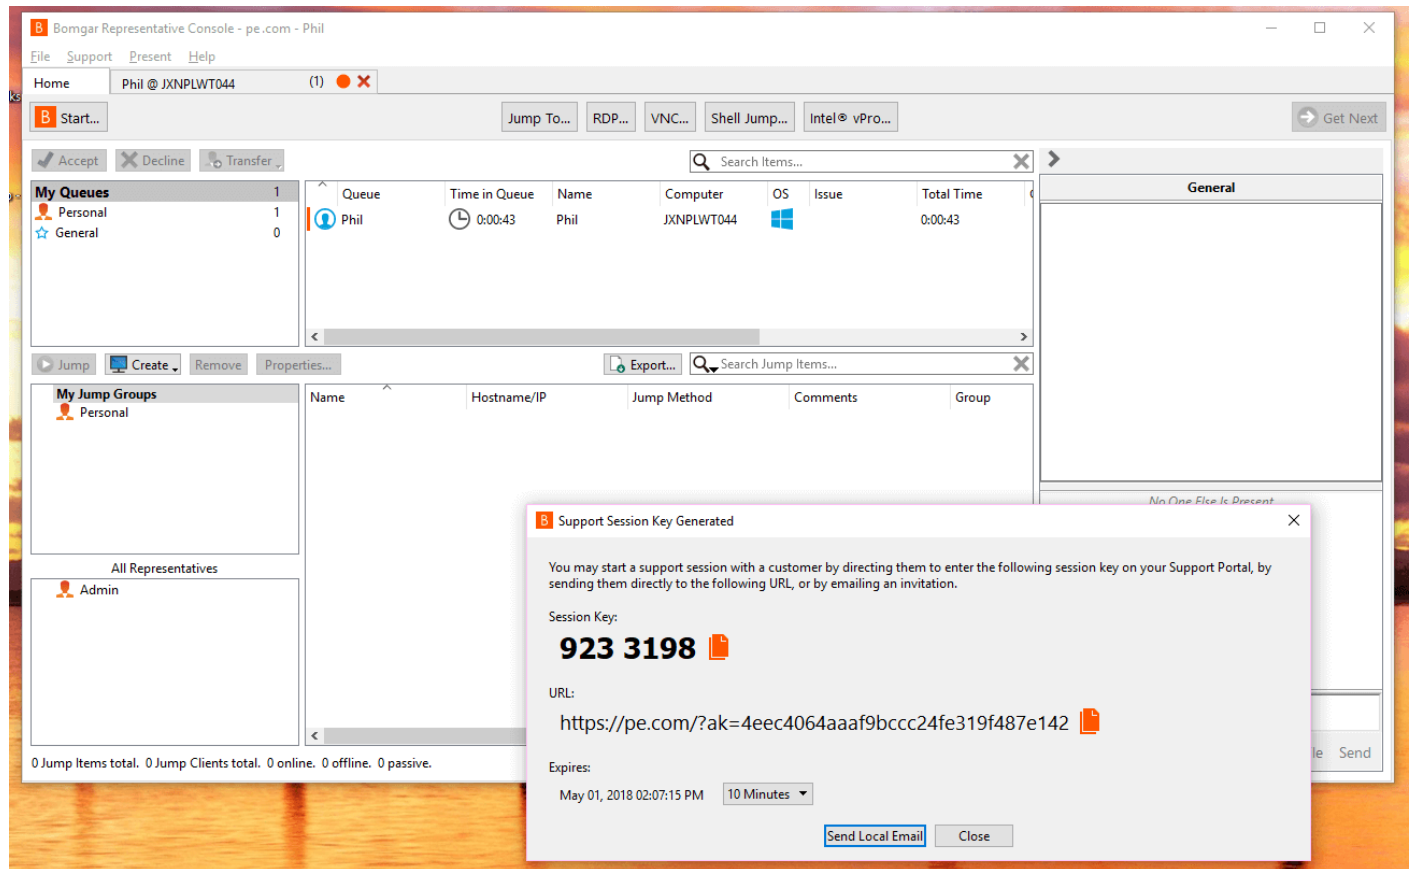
Bomgar Representative Console - pe.com - Phil

File Support Present Help

Home | Phil @ JXNPLWT044 (1)

Start... | Jump To... | RDP... | VNC... | Shell Jump... | Intel® vPro... | Get Next

Accept | Decline | Transfer

Search Items...

| My Queues | 1 |
|---|---|
| Personal | 1 |
| General | 0 |

| Queue | Time in Queue | Name | Computer | OS | Issue | Total Time |
|---|---|---|---|---|---|---|
| Phil | 0:00:43 | Phil | JXNPLWT044 | | | 0:00:43 |

General

Jump | Create | Remove | Properties...

Export... | Search Jump Items...

My Jump Groups
Personal

| Name | Hostname/IP | Jump Method | Comments | Group |
|---|---|---|---|---|

All Representatives
Admin

0 Jump Items total. 0 Jump Clients total. 0 online. 0 offline. 0 passive.

No One Else Is Present

le Send

Support Session Key Generated

You may start a support session with a customer by directing them to enter the following session key on your Support Portal, by sending them directly to the following URL, or by emailing an invitation.

Session Key:

923 3198

URL:

https://pe.com/?ak=4eec4064aaaf9bccc24fe319f487e142

Expires:

May 01, 2018 02:07:15 PM 10 Minutes

Send Local Email | Close